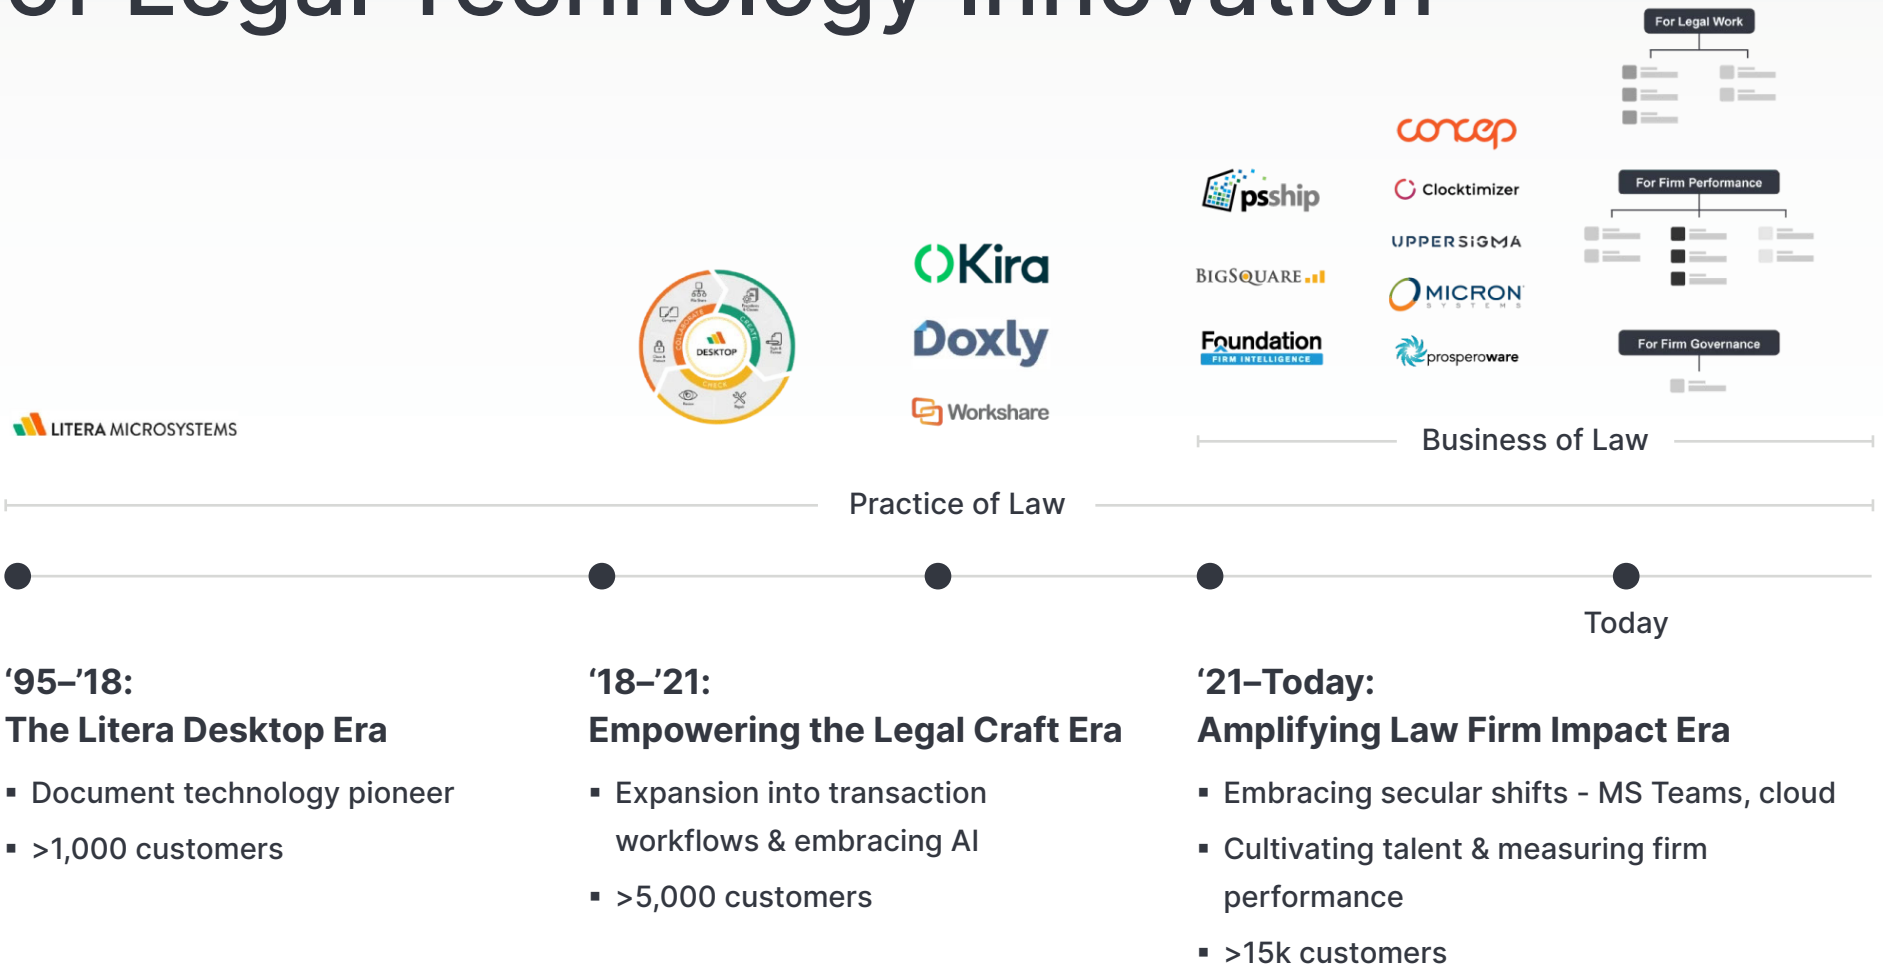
of Legal Technology Innovation

For Legal Work

For Firm Performance

For Firm Governance

concep

psship

Clocktimizer

UPPERSIGMA

BIGSQUARE

MICRON SYSTEMS

Foundation FIRM INTELLIGENCE

prosperoware

Kira

Doxly

Workshare

DESKTOP

COLLABORATE

CREATE

CHECK

LITERA MICROSYSTEMS

Business of Law

Practice of Law

Today

‘95–’18:
The Litera Desktop Era

▪ Document technology pioneer
▪ >1,000 customers

‘18–’21:
Empowering the Legal Craft Era

▪ Expansion into transaction workflows & embracing AI
▪ >5,000 customers

‘21–Today:
Amplifying Law Firm Impact Era

▪ Embracing secular shifts - MS Teams, cloud
▪ Cultivating talent & measuring firm performance
▪ >15k customers